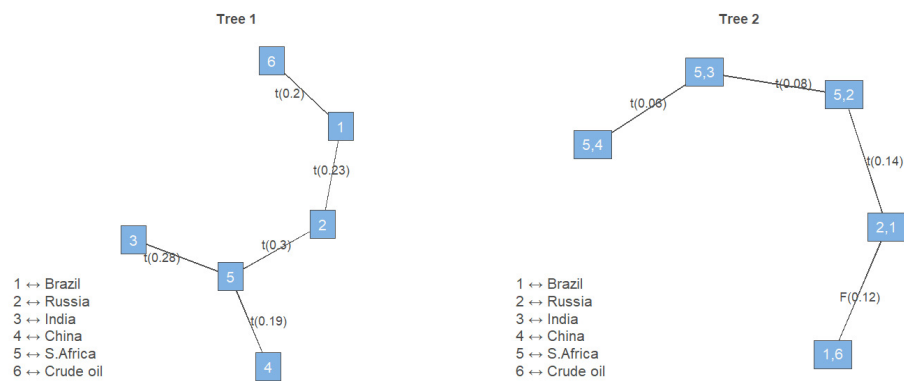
Tree 1

6
t(0.2)
1
t(0.23)
2
t(0.3)
3
t(0.28)
5
t(0.19)
4

1 ↔ Brazil
2 ↔ Russia
3 ↔ India
4 ↔ China
5 ↔ S.Africa
6 ↔ Crude oil

Tree 2

5,3
t(0.08)
5,2
t(0.06)
5,4
t(0.14)
2,1
F(0.12)
1,6

1 ↔ Brazil
2 ↔ Russia
3 ↔ India
4 ↔ China
5 ↔ S.Africa
6 ↔ Crude oil